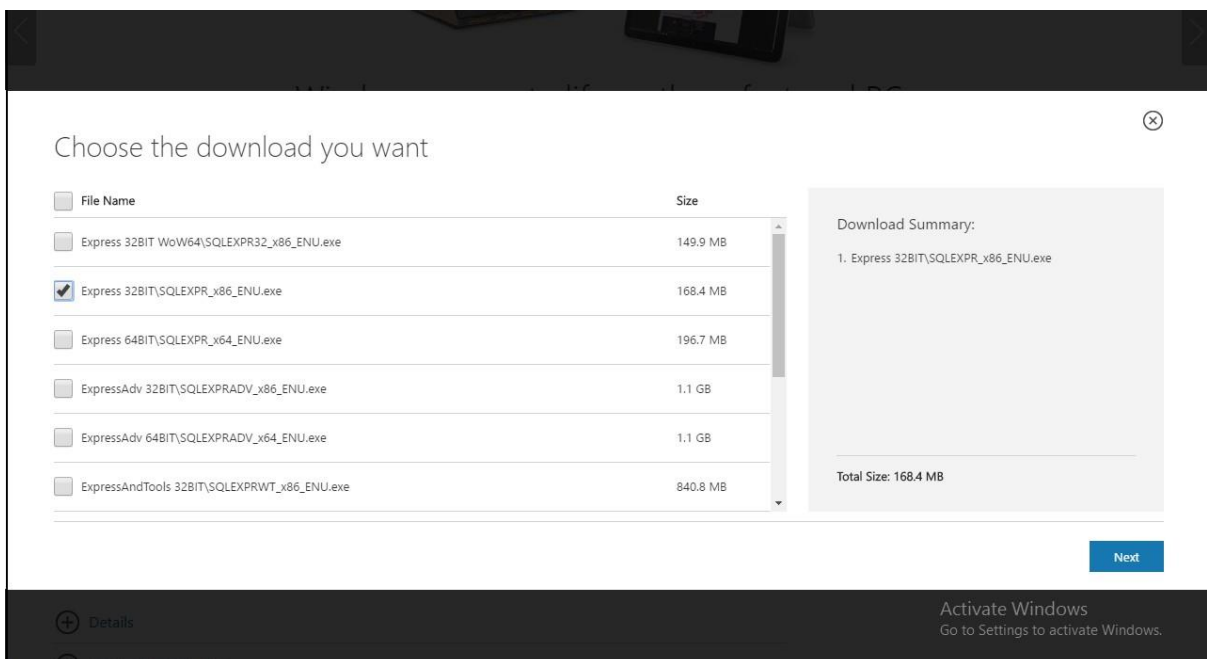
Choose the download you want

| File Name | Size |
|---|---|
| Express 32BIT WoW64\SQLEXPR32_x86_ENU.exe | 149.9 MB |
| Express 32BIT\SQLEXPR_x86_ENU.exe | 168.4 MB |
| Express 64BIT\SQLEXPR_x64_ENU.exe | 196.7 MB |
| ExpressAdv 32BIT\SQLEXPRADV_x86_ENU.exe | 1.1 GB |
| ExpressAdv 64BIT\SQLEXPRADV_x64_ENU.exe | 1.1 GB |
| ExpressAndTools 32BIT\SQLEXPRWT_x86_ENU.exe | 840.8 MB |

Download Summary:

1. Express 32BIT\SQLEXPR_x86_ENU.exe

Total Size: 168.4 MB

Next

Details

Activate Windows
Go to Settings to activate Windows.